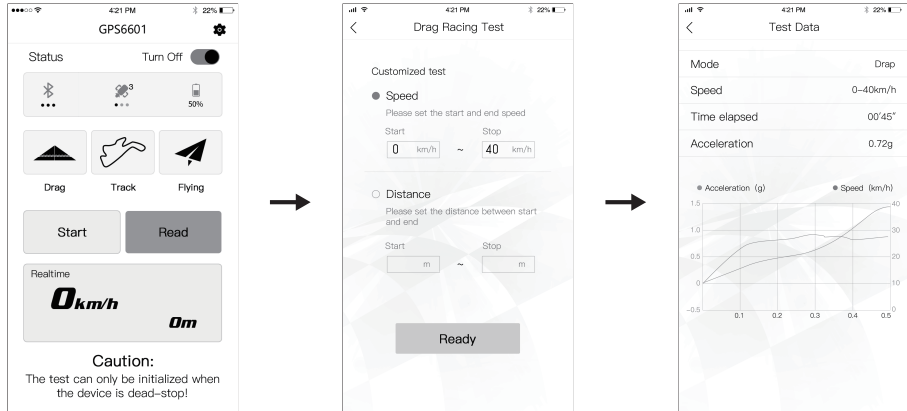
4:21 PM 22%
GPS6601
Status Turn Off
3
50%
Drag Track Flying
Start Read
Realtime
0km/h
0m
Caution:
The test can only be initialized when the device is dead-stop!

4:21 PM 22%
Drag Racing Test
Customized test
Speed
Please set the start and end speed
Start Stop
0 km/h ~ 40 km/h
Distance
Please set the distance between start and end
Start Stop
m ~ m
Ready

4:21 PM 22%
Test Data
| Mode | Drap |
|---|---|
| Speed | 0–40km/h |
| Time elapsed | 00'45" |
| Acceleration | 0.72g |

Acceleration (g) Speed (km/h)
1.5 1.0 0.5 0 -0.5
40 30 25 20 10 0
0.1 0.2 0.3 0.4 0.5